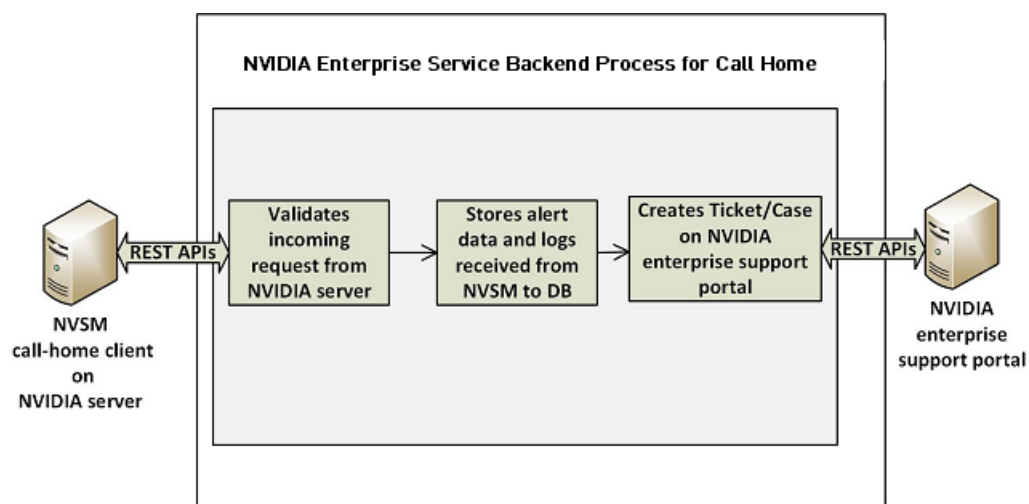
NVIDIA Enterprise Service Backend Process for Call Home

REST APIs

Validates incoming request from NVIDIA server

Stores alert data and logs received from NVSM to DB

Creates Ticket/Case on NVIDIA enterprise support portal

REST APIs

NVSM call-home client on NVIDIA server

NVIDIA enterprise support portal